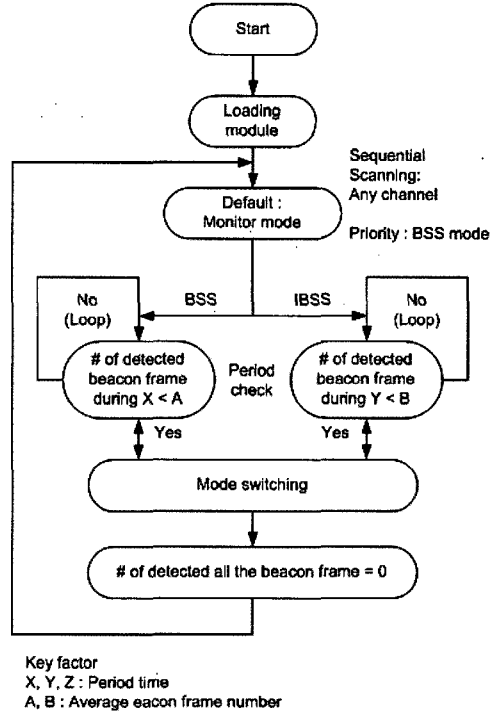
Start

Loading module

Sequential Scanning: Any channel

Default : Monitor mode

Priority : BSS mode

No (Loop)

BSS

IBSS

No (Loop)

# of detected beacon frame during X < A

Period check

# of detected beacon frame during Y < B

Yes

Yes

Mode switching

# of detected all the beacon frame = 0

Key factor
X, Y, Z : Period time
A, B : Average eacon frame number